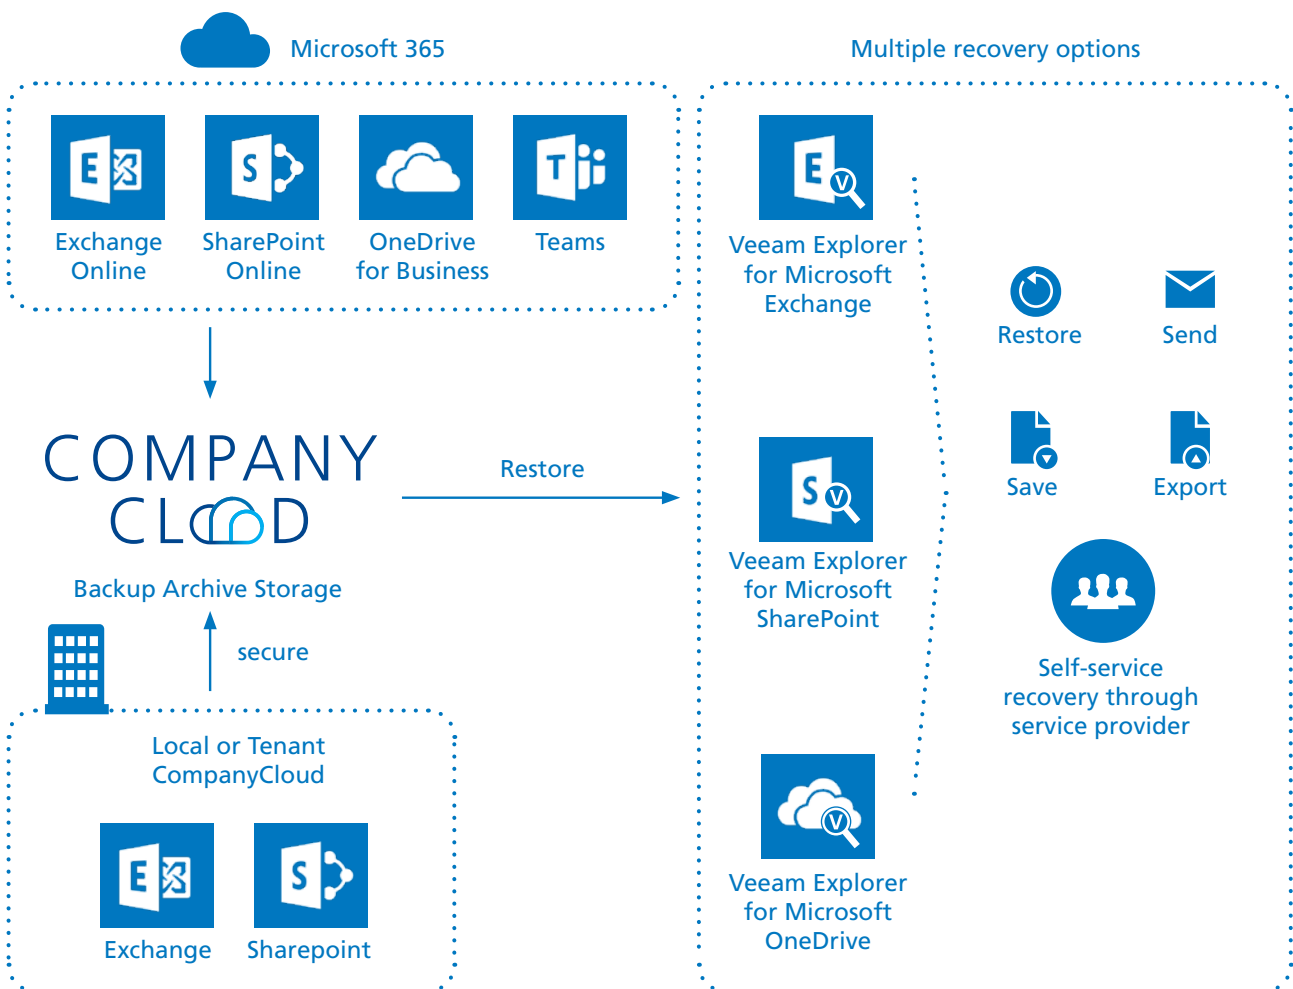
Microsoft 365

Exchange Online

SharePoint Online

OneDrive for Business

Teams

COMPANY CLOUD

Backup Archive Storage

secure

Local or Tenant CompanyCloud

Exchange

Sharepoint

Restore

Multiple recovery options

Veeam Explorer for Microsoft Exchange

Veeam Explorer for Microsoft SharePoint

Veeam Explorer for Microsoft OneDrive

Restore

Send

Save

Export

Self-service recovery through service provider